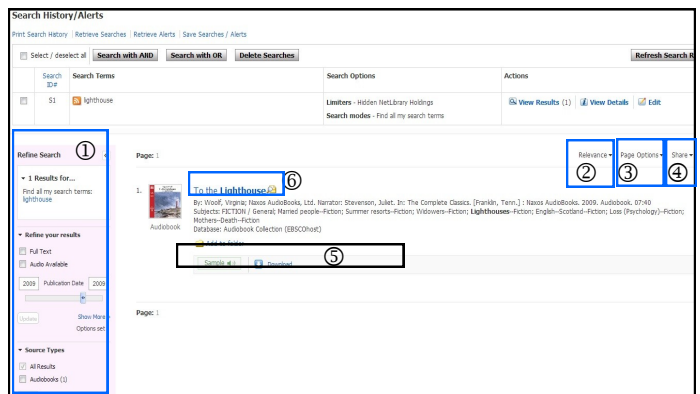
Search History/Alerts

Print Search History | Retrieve Searches | Retrieve Alerts | Save Searches / Alerts

Select / deselect all  Search with AND  Search with OR  Delete Searches  Refresh Search R

| | Search ID# | Search Terms | Search Options | Actions |
|---|---|---|---|---|
| | S1 | lighthouse | Limiters - Hidden NetLibrary Holdings; Search modes - Find all my search terms | View Results (1)  View Details  Edit |

Refine Search ①

1 Results for...
Find all my search terms: lighthouse

Refine your results
Full Text
Audio Available
2009 Publication Date 2009
Update  Show More
Options set

Source Types
All Results
Audiobooks (1)

Page: 1

Relevance ② Page Options ③ Share ④

1. To the Lighthouse ⑥
By: Woolf, Virginia; Naxos AudioBooks, Ltd. Narrator: Stevenson, Juliet. In: The Complete Classics. [Franklin, Tenn.] : Naxos AudioBooks. 2009. Audiobook. 07:40
Subjects: FICTION / General; Married people--Fiction; Summer resorts--Fiction; Widowers--Fiction; Lighthouses--Fiction; English--Scotland--Fiction; Loss (Psychology)--Fiction; Mothers--Death--Fiction
Database: Audiobook Collection (EBSCOhost)
Audiobook
Add to folder
Sample  Download ⑤

Page: 1